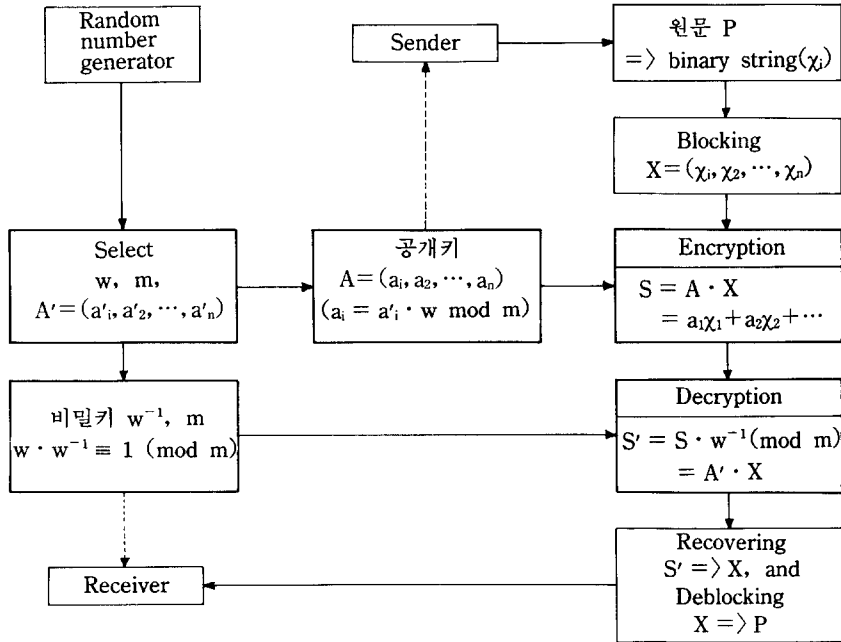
Random number generator

Sender

원문 P
=〉 binary string($\chi_i$)

Blocking
$X = (\chi_i, \chi_2, \cdots, \chi_n)$

Select
w, m,
$A' = (a'_i, a'_2, \cdots, a'_n)$

공개키
$A = (a_i, a_2, \cdots, a_n)$
$(a_i = a'_i \cdot w \bmod m)$

Encryption
$S = A \cdot X$
$= a_1\chi_1 + a_2\chi_2 + \cdots$

비밀키 $w^{-1}$, m
$w \cdot w^{-1} \equiv 1 \pmod{m}$

Decryption
$S' = S \cdot w^{-1} \pmod{m}$
$= A' \cdot X$

Recovering
S' =〉 X, and
Deblocking
X =〉 P

Receiver